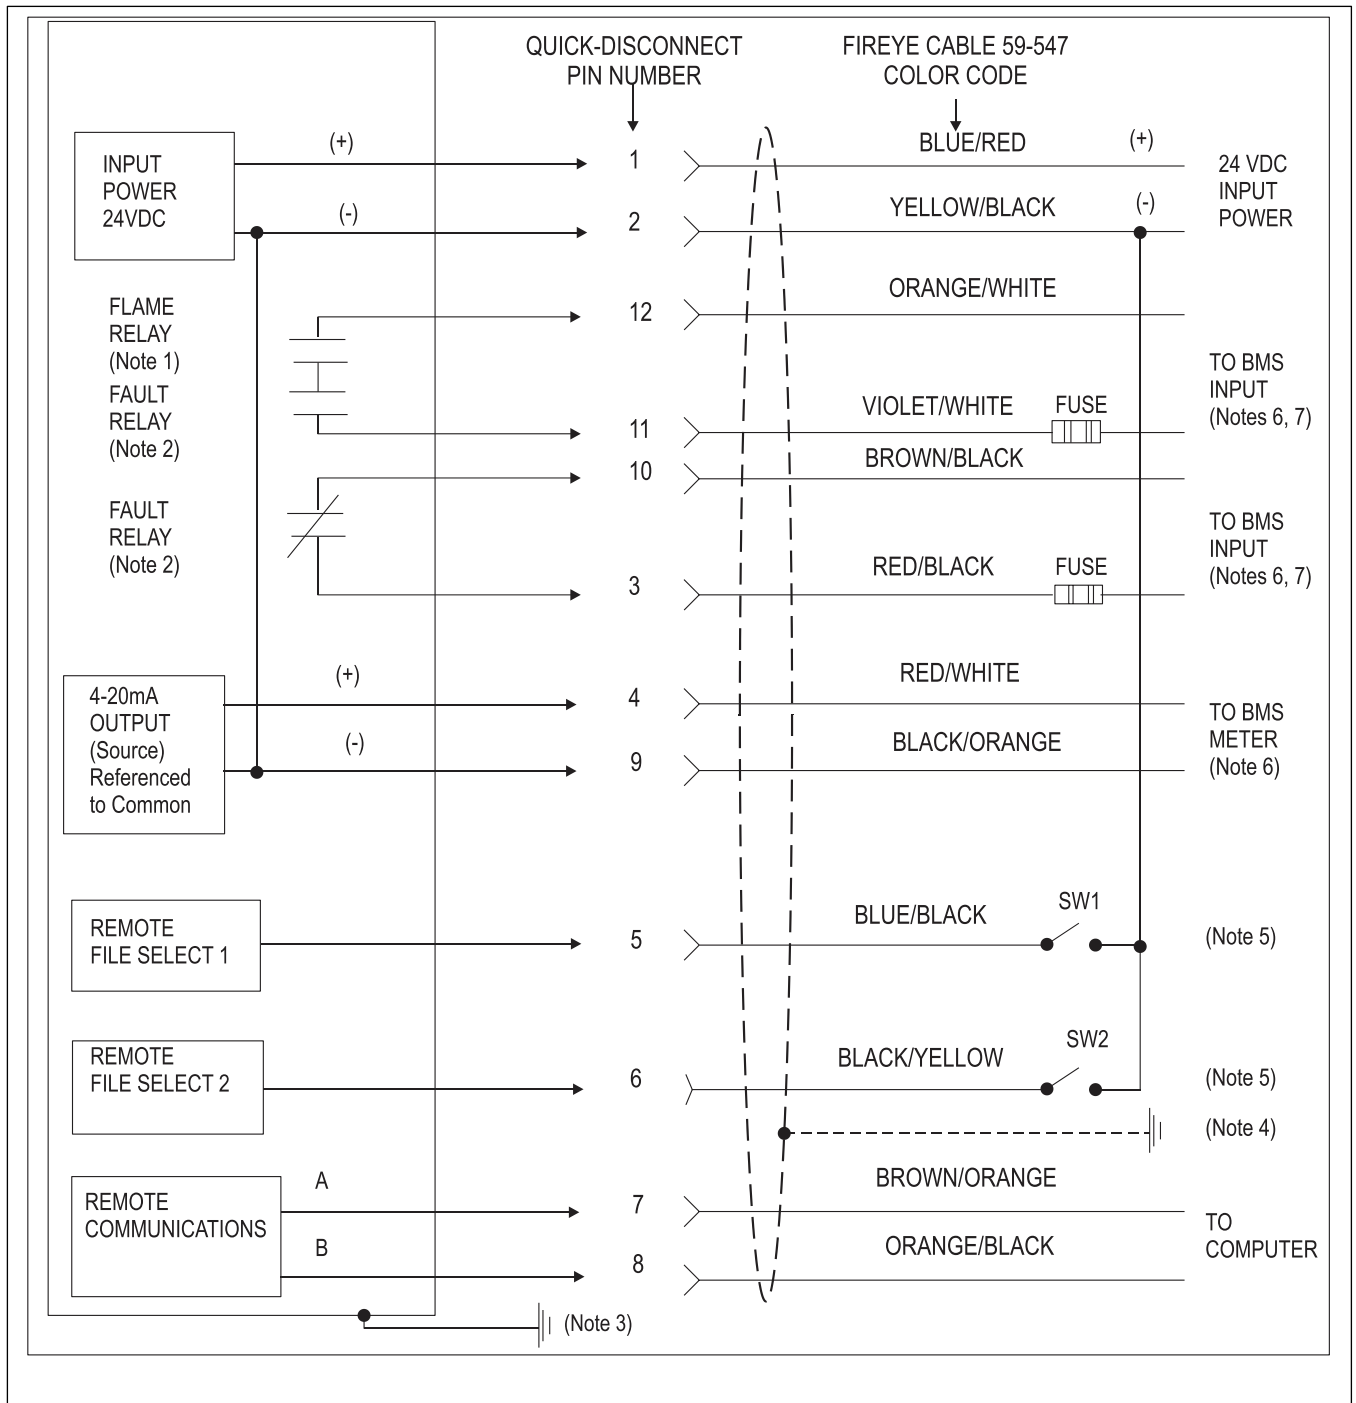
QUICK-DISCONNECT PIN NUMBER

FIREYE CABLE 59-547 COLOR CODE

INPUT POWER 24VDC

(+)

1

BLUE/RED

(+)

24 VDC INPUT POWER

(-)

2

YELLOW/BLACK

(-)

FLAME RELAY (Note 1)

12

ORANGE/WHITE

FAULT RELAY (Note 2)

TO BMS INPUT (Notes 6, 7)

11

VIOLET/WHITE

FUSE

10

BROWN/BLACK

FAULT RELAY (Note 2)

TO BMS INPUT (Notes 6, 7)

3

RED/BLACK

FUSE

4-20mA OUTPUT (Source) Referenced to Common

(+)

4

RED/WHITE

TO BMS METER (Note 6)

(-)

9

BLACK/ORANGE

REMOTE FILE SELECT 1

5

BLUE/BLACK

SW1

(Note 5)

REMOTE FILE SELECT 2

6

BLACK/YELLOW

SW2

(Note 5)

(Note 4)

REMOTE COMMUNICATIONS

A

7

BROWN/ORANGE

TO COMPUTER

B

8

ORANGE/BLACK

(Note 3)